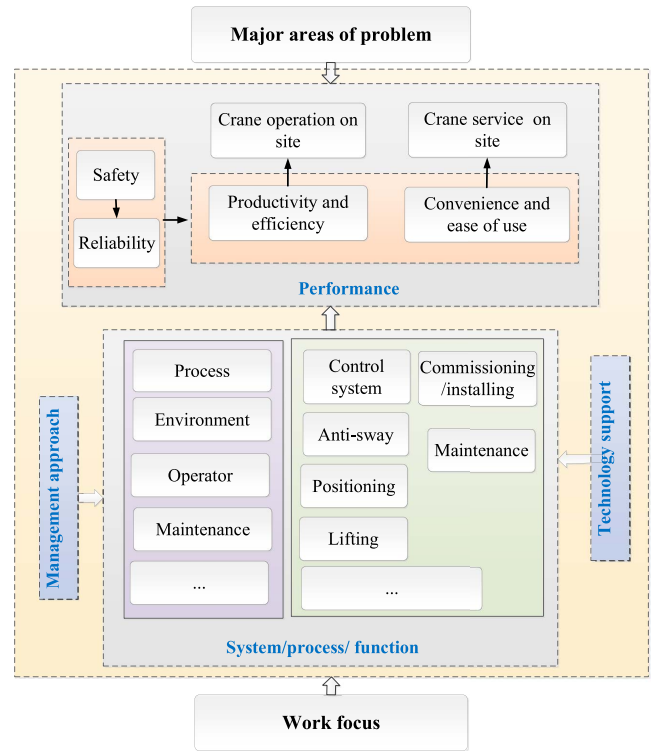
Major areas of problem

Crane operation on site

Crane service on site

Safety

Reliability

Productivity and efficiency

Convenience and ease of use

Performance

Management approach

Process

Environment

Operator

Maintenance

...

Control system

Commissioning /installing

Anti-sway

Maintenance

Positioning

Lifting

...

Technology support

System/process/ function

Work focus